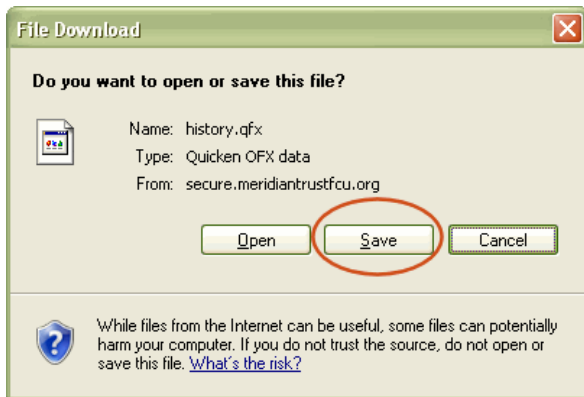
File Download

Do you want to open or save this file?

Name: history.qfx
Type: Quicken OFX data
From: secure.meridiantrustfcu.org

Open
Save
Cancel

While files from the Internet can be useful, some files can potentially harm your computer. If you do not trust the source, do not open or save this file. What's the risk?